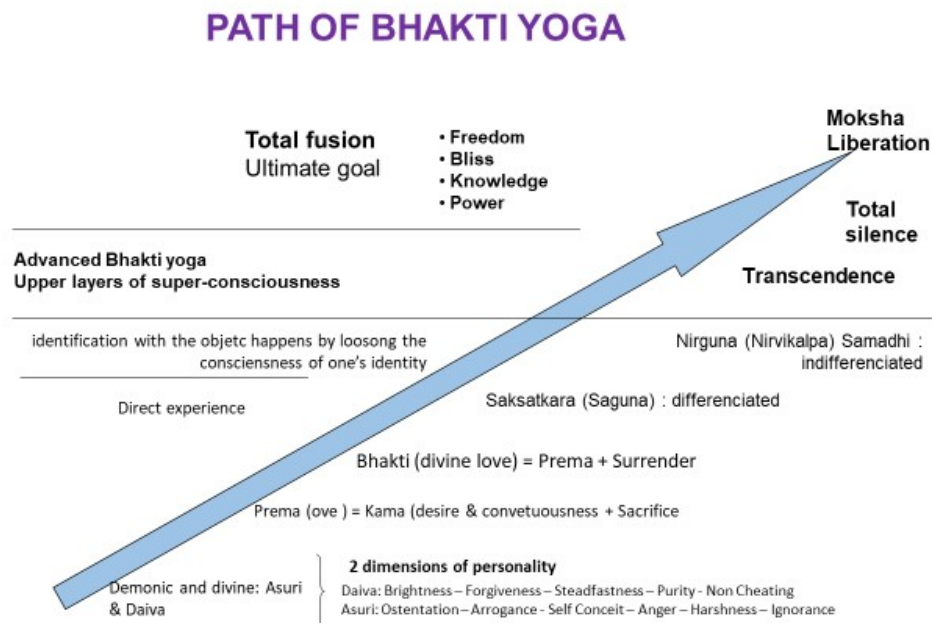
PATH OF BHAKTI YOGA

Total fusion
Ultimate goal

• Freedom
• Bliss
• Knowledge
• Power

Moksha
Liberation

Total silence

Advanced Bhakti yoga
Upper layers of super-consciousness

Transcendence

identification with the objetc happens by loosong the consciensness of one's identity

Nirguna (Nirvikalpa) Samadhi : indifferenciated

Direct experience

Saksatkara (Saguna) : differenciated

Bhakti (divine love) = Prema + Surrender

Prema (ove ) = Kama (desire & convetuousness + Sacrifice

Demonic and divine: Asuri & Daiva

2 dimensions of personality
Daiva: Brightness – Forgiveness – Steadfastness – Purity - Non Cheating
Asuri: Ostentation – Arrogance - Self Conceit – Anger – Harshness – Ignorance